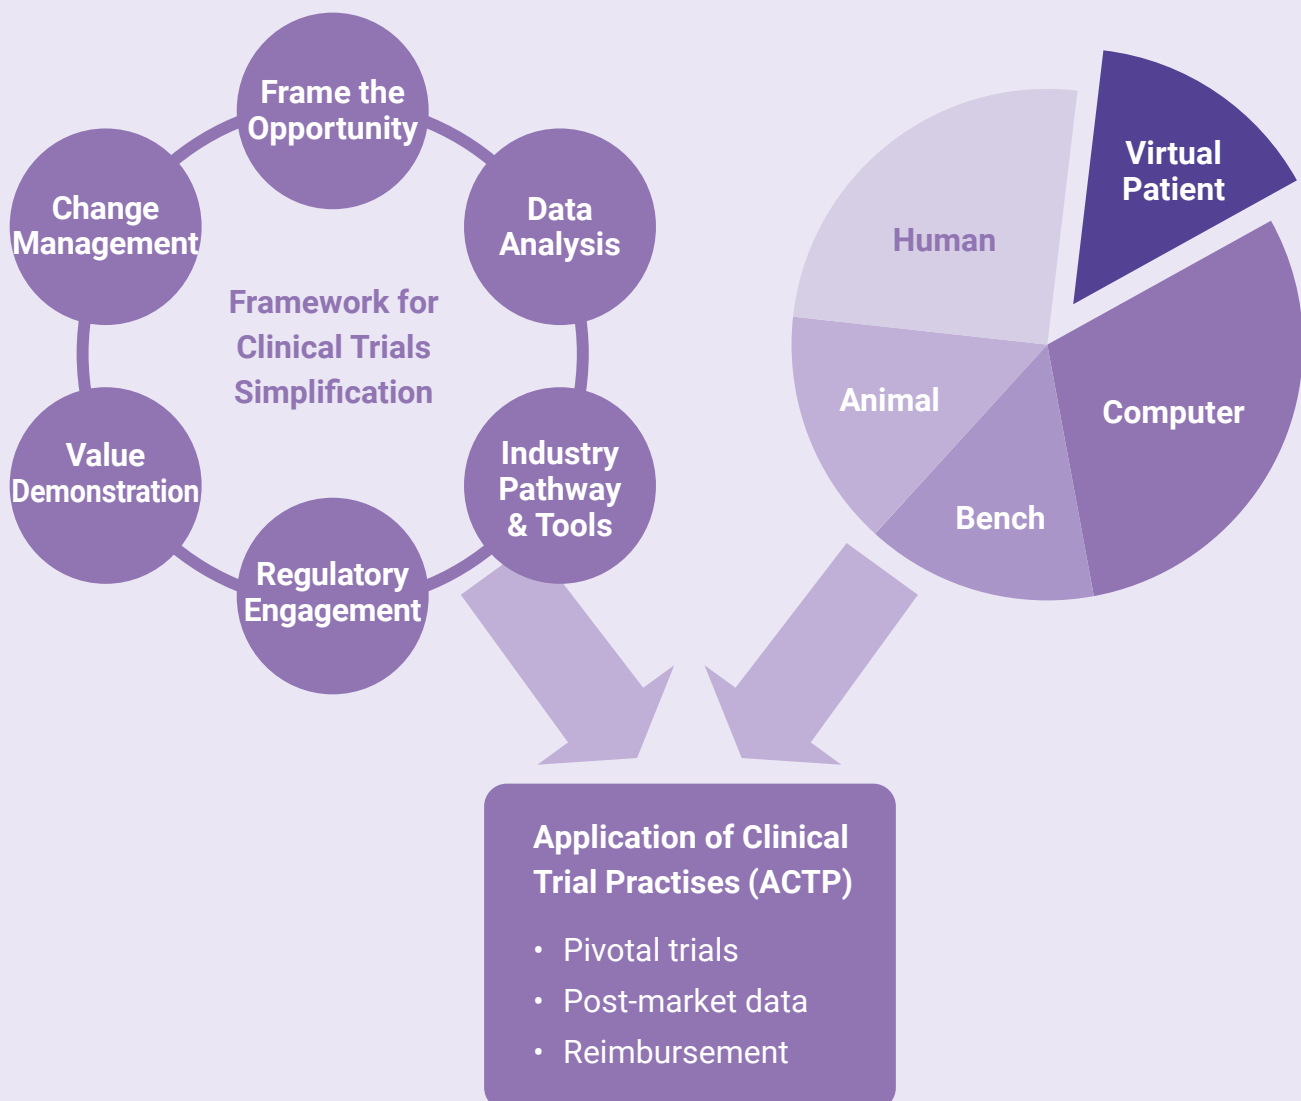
Frame the Opportunity

Data Analysis

Industry Pathway & Tools

Regulatory Engagement

Value Demonstration

Change Management

Framework for Clinical Trials Simplification

Virtual Patient

Human

Animal

Computer

Bench

Application of Clinical Trial Practises (ACTP)

• Pivotal trials
• Post-market data
• Reimbursement